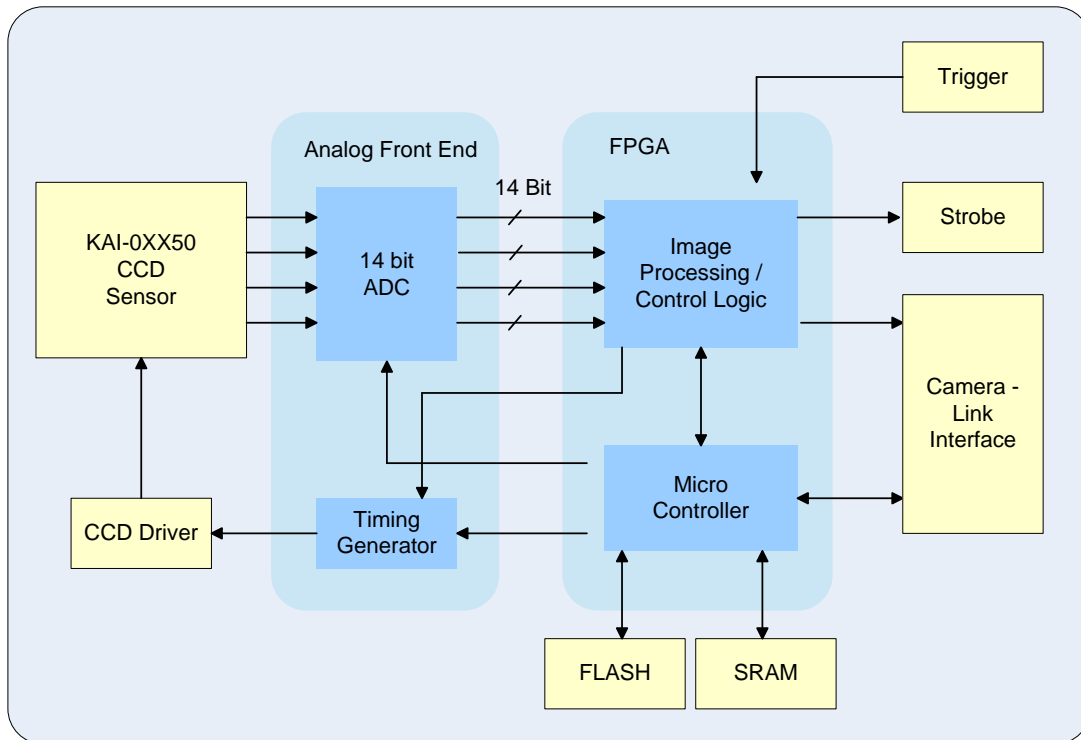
Trigger

Analog Front End

FPGA

14 Bit

KAI-0XX50
CCD
Sensor

14 bit
ADC

Image
Processing /
Control Logic

Strobe

Camera -
Link
Interface

Micro
Controller

CCD Driver

Timing
Generator

FLASH

SRAM